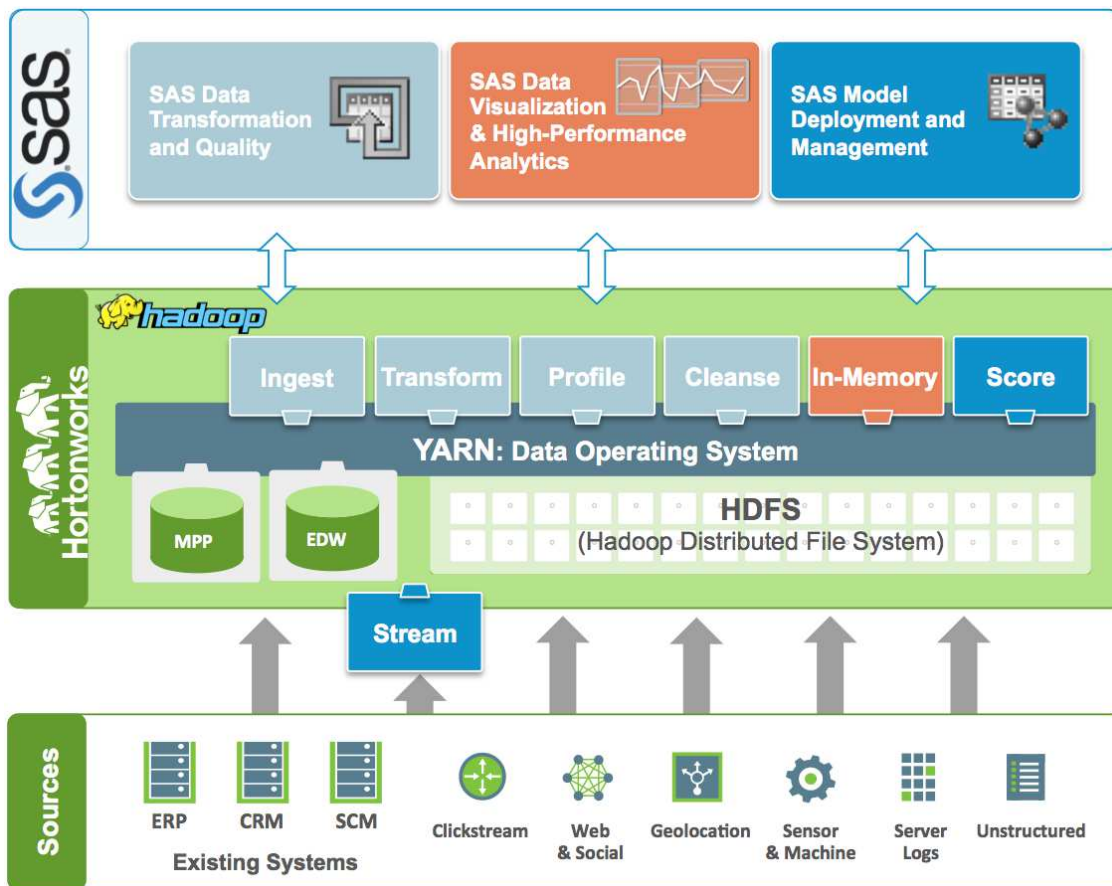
SAS

SAS Data Transformation and Quality

SAS Data Visualization & High-Performance Analytics

SAS Model Deployment and Management

hadoop

Hortonworks

Ingest

Transform

Profile

Cleanse

In-Memory

Score

YARN: Data Operating System

MPP

EDW

HDFS
(Hadoop Distributed File System)

Stream

Sources

ERP

CRM

SCM

Existing Systems

Clickstream

Web & Social

Geolocation

Sensor & Machine

Server Logs

Unstructured